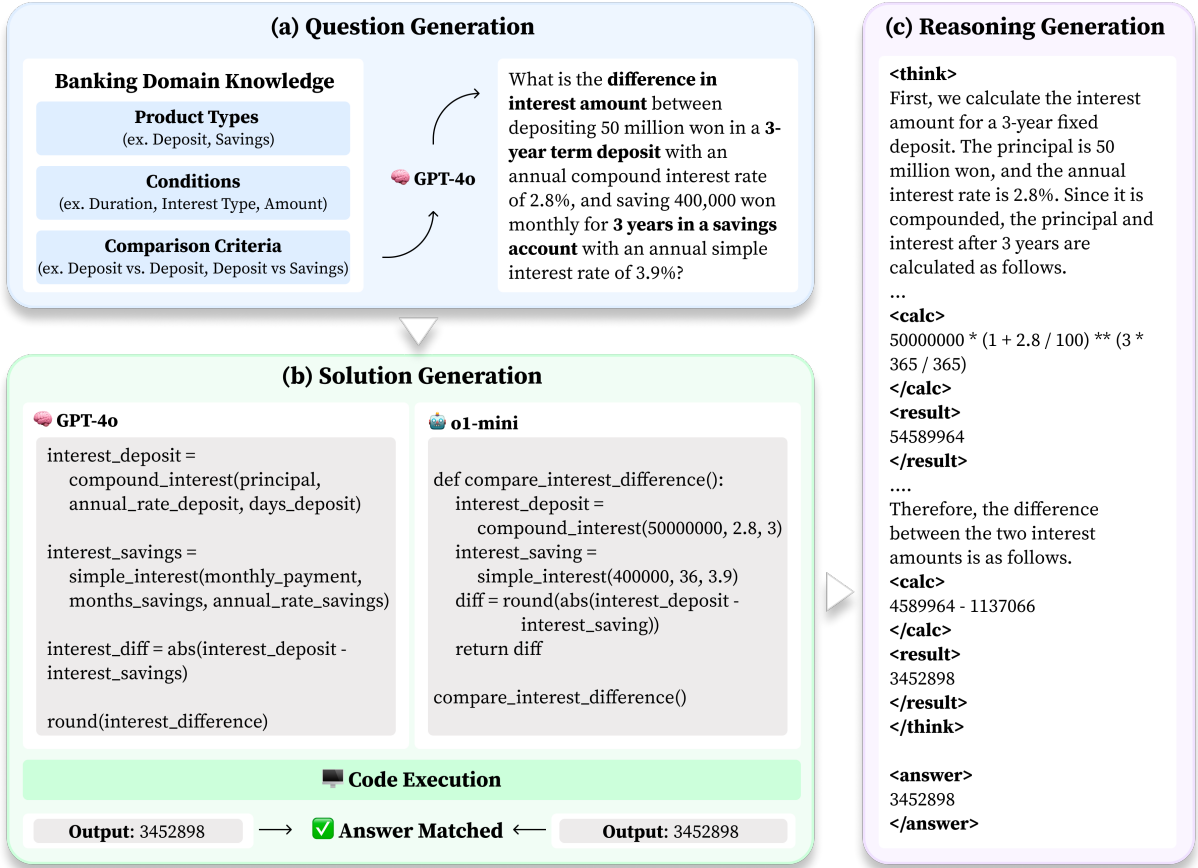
(a) Question Generation

Banking Domain Knowledge

Product Types
(ex. Deposit, Savings)

Conditions
(ex. Duration, Interest Type, Amount)

Comparison Criteria
(ex. Deposit vs. Deposit, Deposit vs Savings)

GPT-4o

What is the **difference in interest amount** between depositing 50 million won in a **3-year term deposit** with an annual compound interest rate of 2.8%, and saving 400,000 won monthly for **3 years in a savings account** with an annual simple interest rate of 3.9%?

(b) Solution Generation

GPT-4o

interest_deposit = compound_interest(principal, annual_rate_deposit, days_deposit)

interest_savings = simple_interest(monthly_payment, months_savings, annual_rate_savings)

interest_diff = abs(interest_deposit - interest_savings)

round(interest_difference)

o1-mini

def compare_interest_difference():
interest_deposit = compound_interest(50000000, 2.8, 3)
interest_saving = simple_interest(400000, 36, 3.9)
diff = round(abs(interest_deposit - interest_saving))
return diff

compare_interest_difference()

Code Execution

Output: 3452898 ⟶ ✅ Answer Matched ⟵ Output: 3452898

(c) Reasoning Generation

<think>
First, we calculate the interest amount for a 3-year fixed deposit. The principal is 50 million won, and the annual interest rate is 2.8%. Since it is compounded, the principal and interest after 3 years are calculated as follows.
...
<calc>
50000000 * (1 + 2.8 / 100) ** (3 * 365 / 365)
</calc>
<result>
54589964
</result>
....
Therefore, the difference between the two interest amounts is as follows.
<calc>
4589964 - 1137066
</calc>
<result>
3452898
</result>
</think>

<answer>
3452898
</answer>